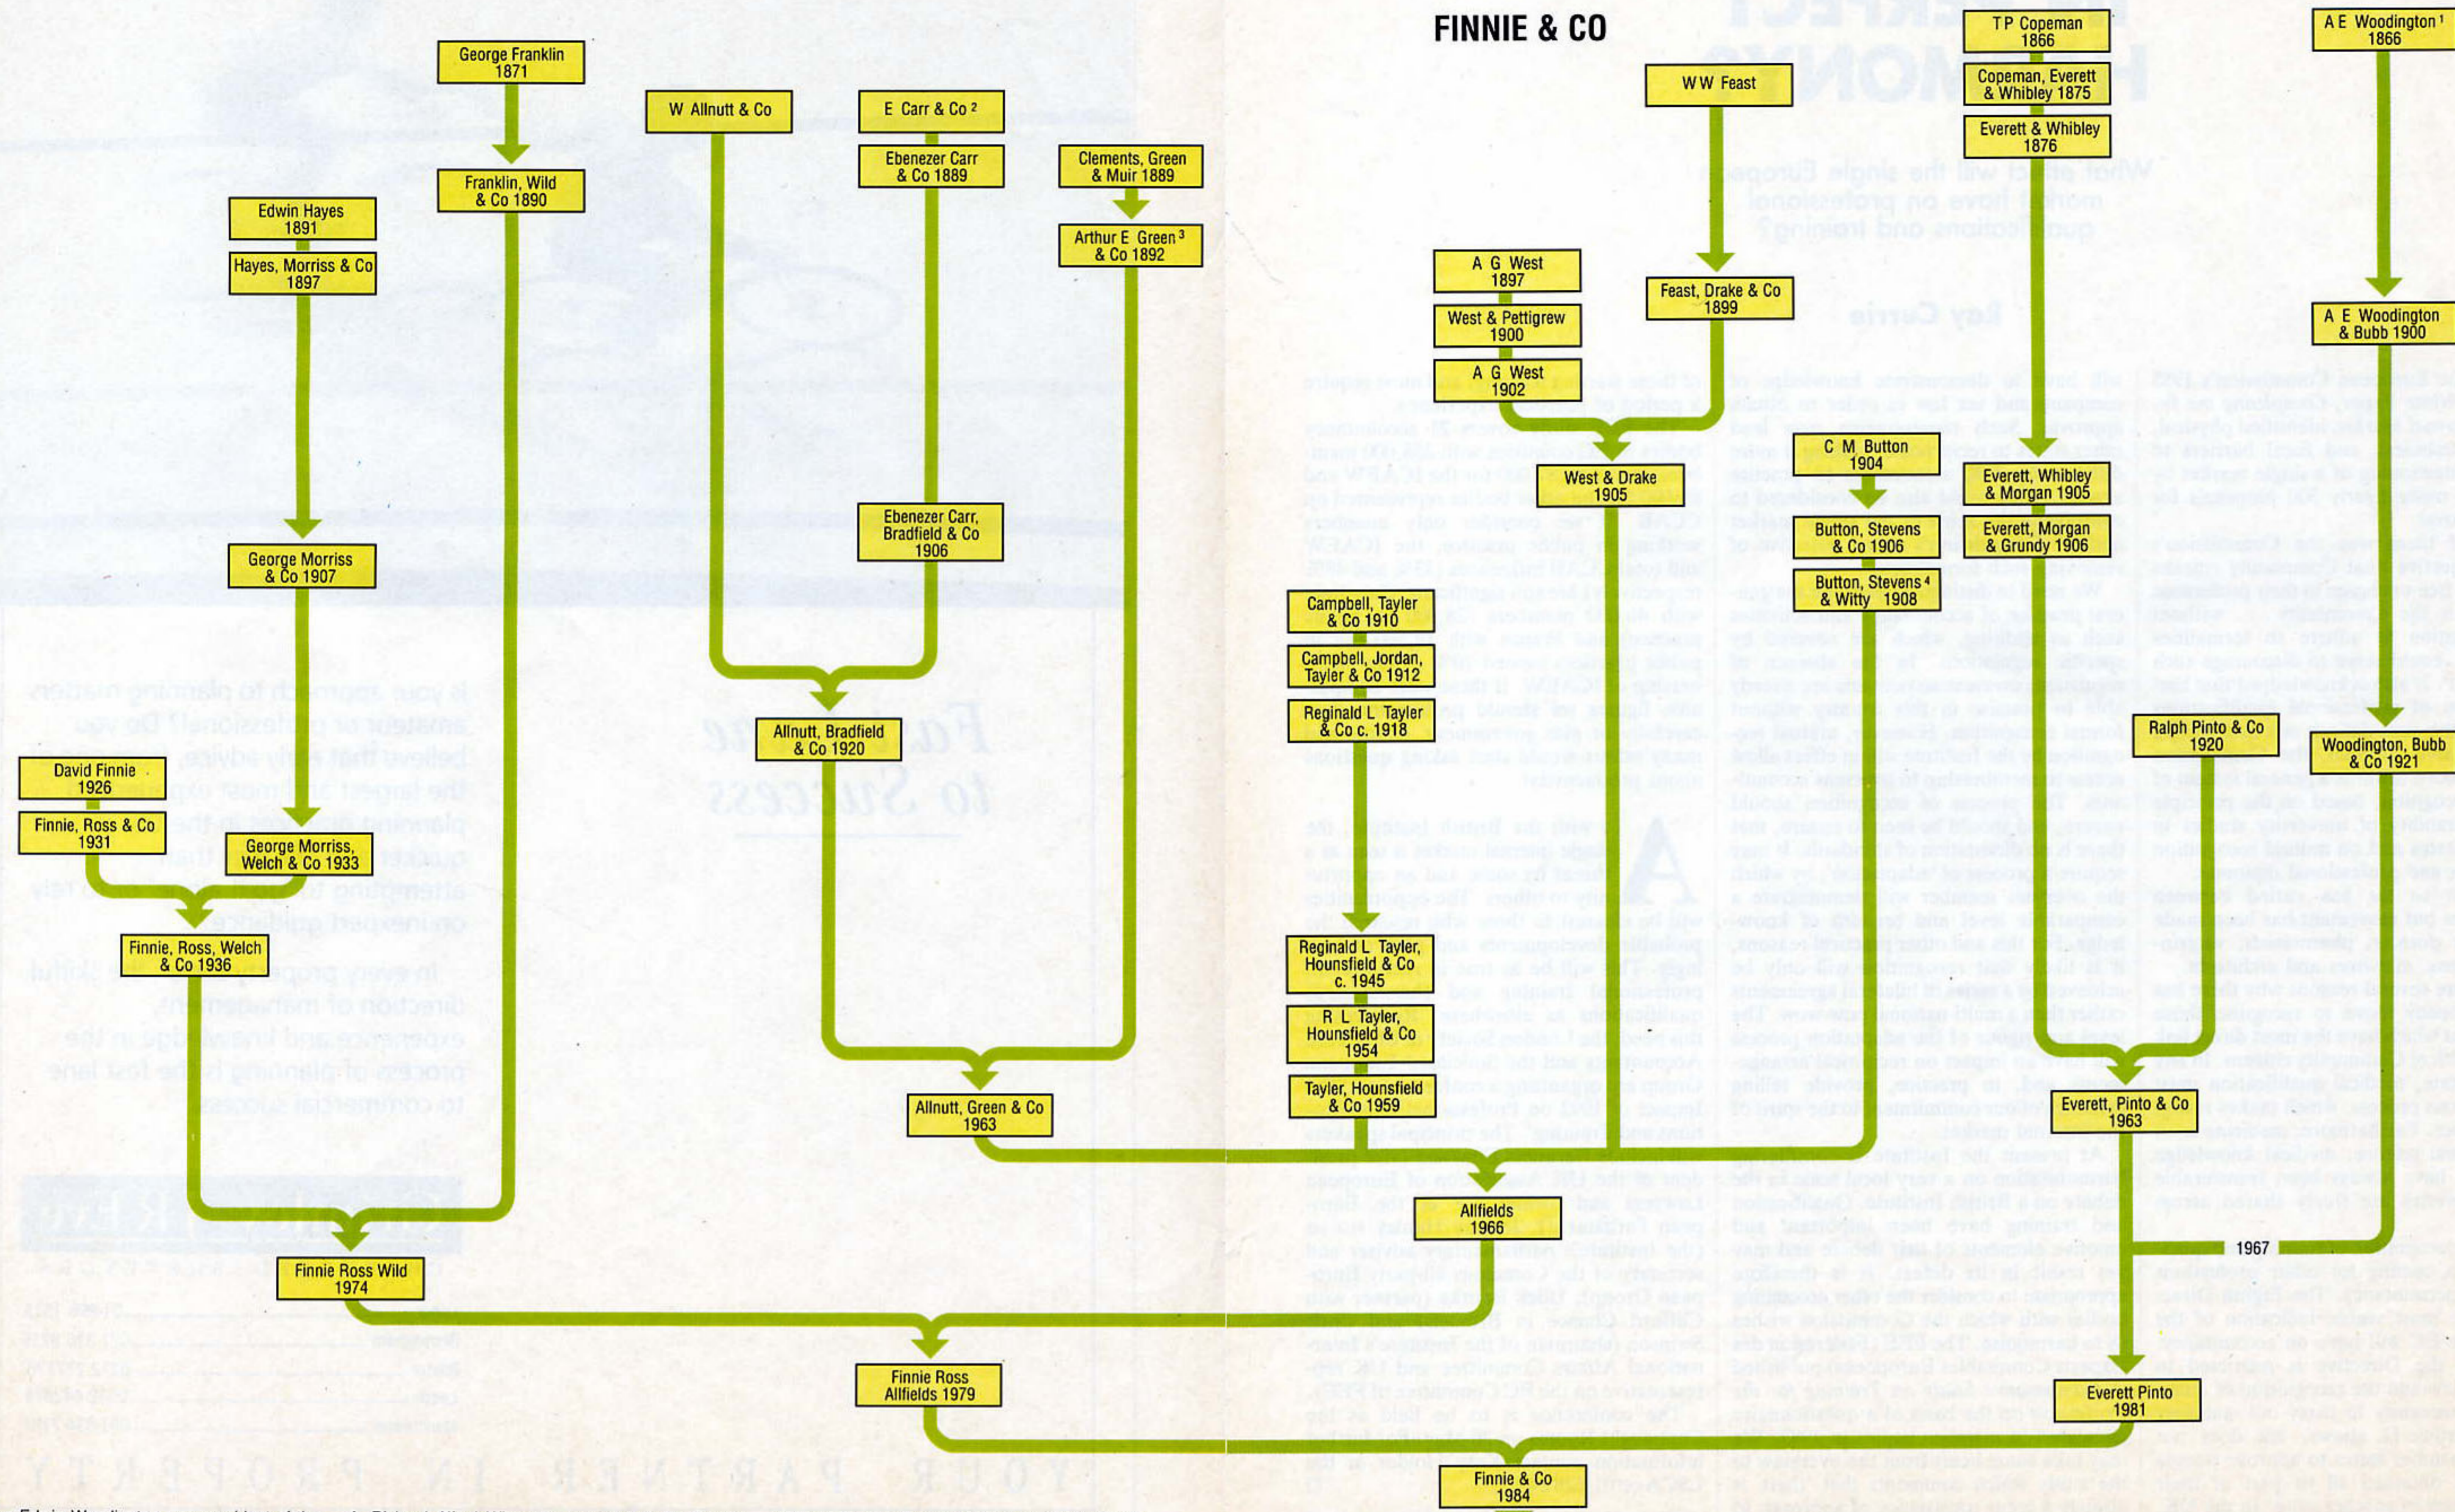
FINNIE & CO

George Franklin 1871

Franklin, Wild & Co 1890

W Allnutt & Co

E Carr & Co ²

Ebenezer Carr & Co 1889

Clements, Green & Muir 1889

Arthur E Green ³ & Co 1892

Edwin Hayes 1891

Hayes, Morriss & Co 1897

George Morriss & Co 1907

Ebenezer Carr, Bradfield & Co 1906

Allnutt, Bradfield & Co 1920

David Finnie 1926

Finnie, Ross & Co 1931

George Morriss, Welch & Co 1933

Finnie, Ross, Welch & Co 1936

Finnie Ross Wild 1974

Allnutt, Green & Co 1963

Finnie Ross Allfields 1979

W W Feast

Feast, Drake & Co 1899

A G West 1897

West & Pettigrew 1900

A G West 1902

West & Drake 1905

C M Button 1904

Button, Stevens & Co 1906

Button, Stevens ⁴ & Witty 1908

Campbell, Tayler & Co 1910

Campbell, Jordan, Tayler & Co 1912

Reginald L Tayler & Co c. 1918

Reginald L Tayler, Hounsfield & Co c. 1945

R L Tayler, Hounsfield & Co 1954

Tayler, Hounsfield & Co 1959

Allfields 1966

T P Copeman 1866

Copeman, Everett & Whibley 1875

Everett & Whibley 1876

Everett, Whibley & Morgan 1905

Everett, Morgan & Grundy 1906

Ralph Pinto & Co 1920

Everett, Pinto & Co 1963

1967

Everett Pinto 1981

A E Woodington ¹ 1866

A E Woodington & Bubb 1900

Woodington, Bubb & Co 1921

Finnie & Co 1984